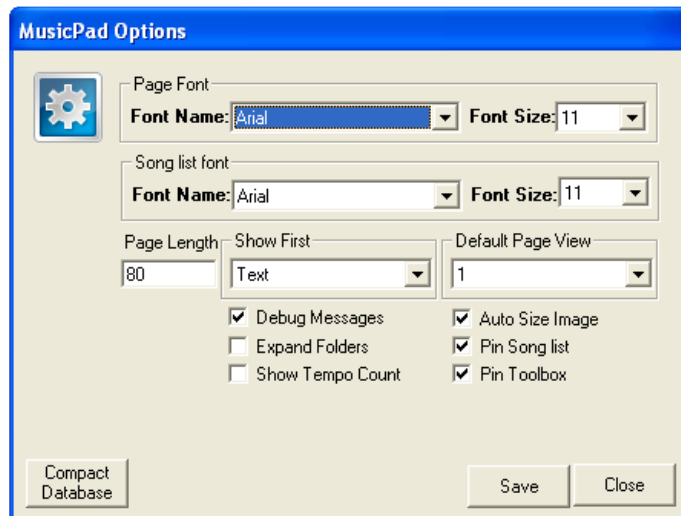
MusicPad Options

Page Font

Font Name: Arial

Font Size: 11

Song list font

Font Name: Arial

Font Size: 11

Page Length

80

Show First

Text

Default Page View

1

Debug Messages

Expand Folders

Show Tempo Count

Auto Size Image

Pin Song list

Pin Toolbox

Compact Database

Save

Close